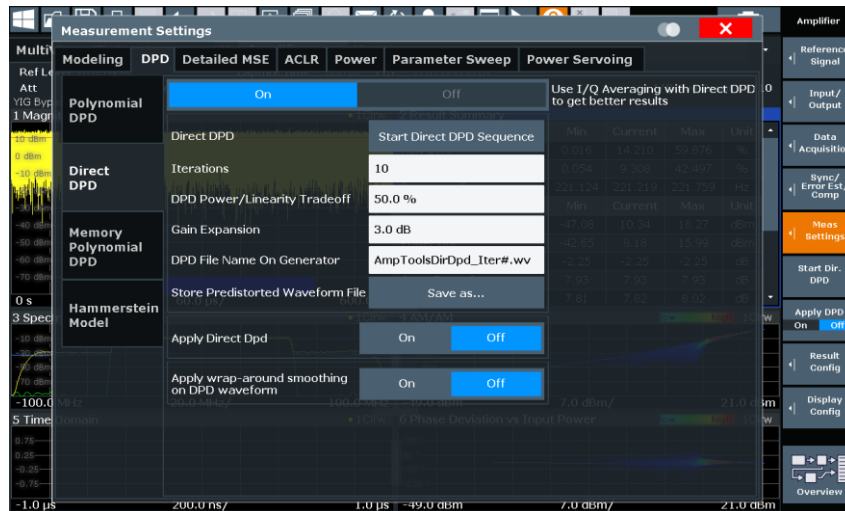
Measurement Settings

Modeling | DPD | Detailed MSE | ACLR | Power | Parameter Sweep | Power Servoing

Polynomial DPD

Direct DPD

Memory Polynomial DPD

Hammerstein Model

On | Off

Use I/Q Averaging with Direct DPD to get better results

Direct DPD | Start Direct DPD Sequence

Iterations | 10

DPD Power/Linearity Tradeoff | 50.0 %

Gain Expansion | 3.0 dB

DPD File Name On Generator | AmpToolsDirDpd_Iter#.wv

Store Predistorted Waveform File | Save as...

Apply Direct Dpd | On | Off

Apply wrap-around smoothing on DPD waveform | On | Off

Amplifier

Reference Signal

Input/ Output

Data Acquisition

Sync/ Error Est/ Comp

Meas Settings

Start Dir. DPD

Apply DPD
On Off

Result Config

Display Config

Overview

MultiV
Ref L
Att
YIG Byp
1 Magn
0 s
3 Spec
-100.0 MHz
5 Time Domain
-1.0 µs
200.0 ns/
1.0 µs
-49.0 dBm
7.0 dBm/
21.0 dBm